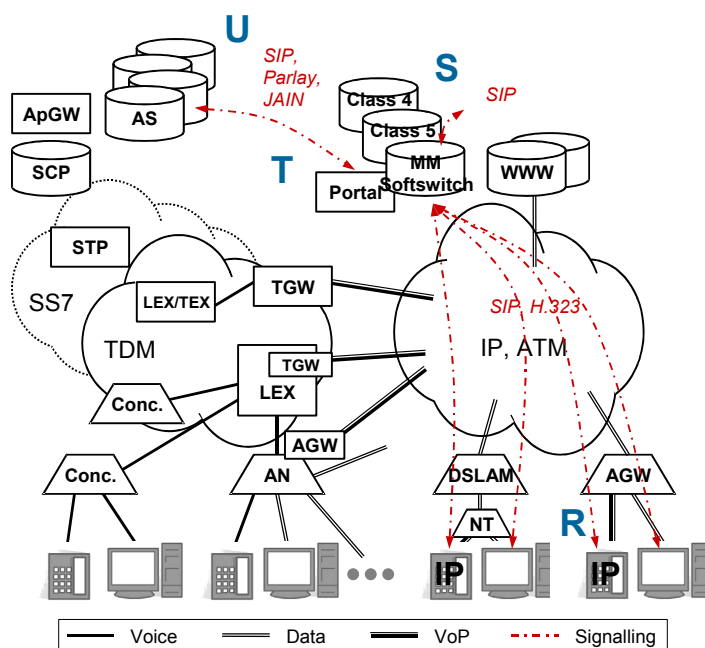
U

SIP, Parlay, JAIN

S

SIP

ApGW

AS

Class 4

Class 5

SCP

T

MM Softswitch

Portal

WWW

STP

SS7

LEX/TEX

TGW

TDM

SIP, H.323

TGW

IP, ATM

LEX

Conc.

AGW

Conc.

AN

DSLAM

AGW

NT

R

IP

IP

Voice Data VoP Signalling